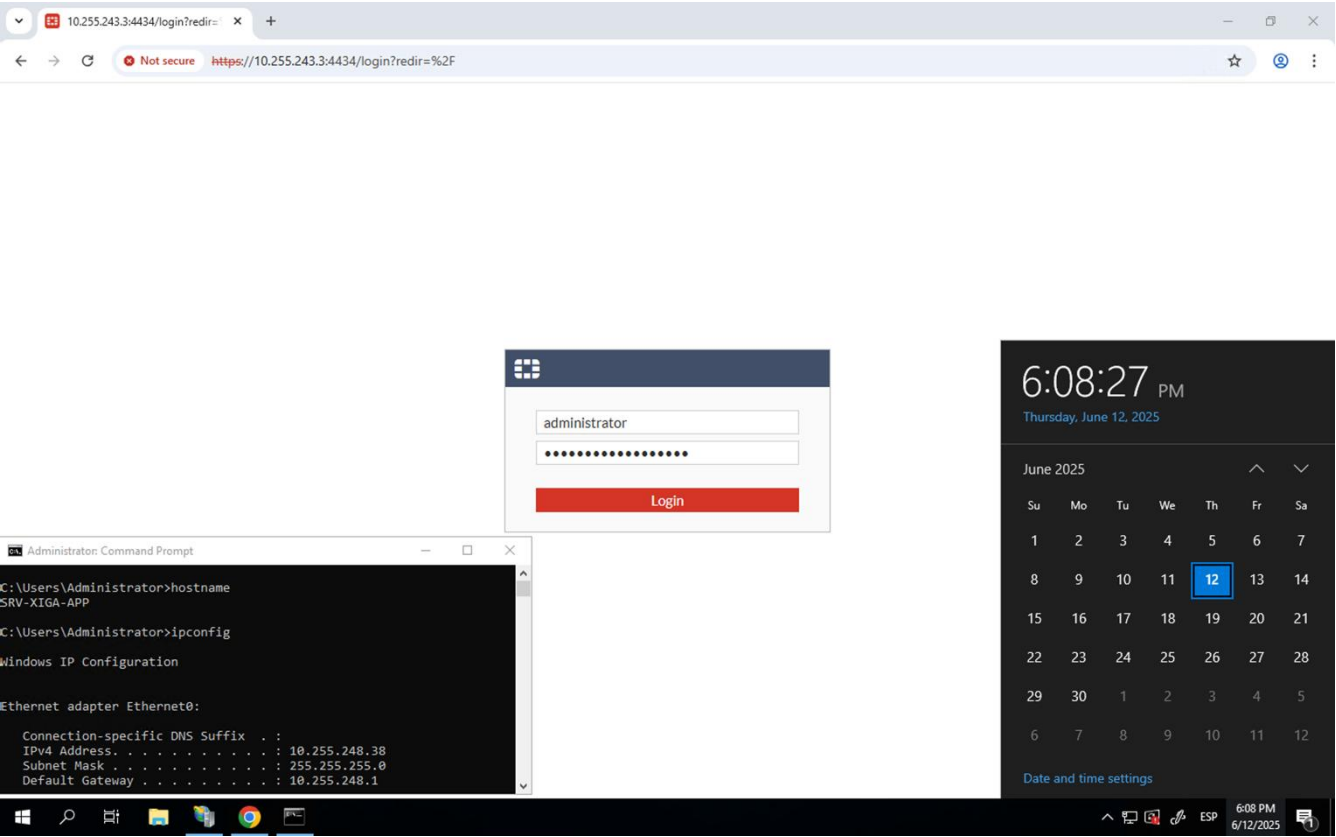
10.255.243.3:4434/login?redir=

Not secure https://10.255.243.3:4434/login?redir=%2F

administrator
•••••••••••••••••
Login

Administrator: Command Prompt

C:\Users\Administrator>hostname
SRV-XIGA-APP

C:\Users\Administrator>ipconfig

Windows IP Configuration


Ethernet adapter Ethernet0:

Connection-specific DNS Suffix . :
IPv4 Address. . . . . . . . . . . : 10.255.248.38
Subnet Mask . . . . . . . . . . . : 255.255.255.0
Default Gateway . . . . . . . . . : 10.255.248.1

6:08:27 PM
Thursday, June 12, 2025

June 2025

| Su | Mo | Tu | We | Th | Fr | Sa |
|---|---|---|---|---|---|---|
| 1 | 2 | 3 | 4 | 5 | 6 | 7 |
| 8 | 9 | 10 | 11 | 12 | 13 | 14 |
| 15 | 16 | 17 | 18 | 19 | 20 | 21 |
| 22 | 23 | 24 | 25 | 26 | 27 | 28 |
| 29 | 30 | 1 | 2 | 3 | 4 | 5 |
| 6 | 7 | 8 | 9 | 10 | 11 | 12 |

Date and time settings

ESP 6:08 PM 6/12/2025